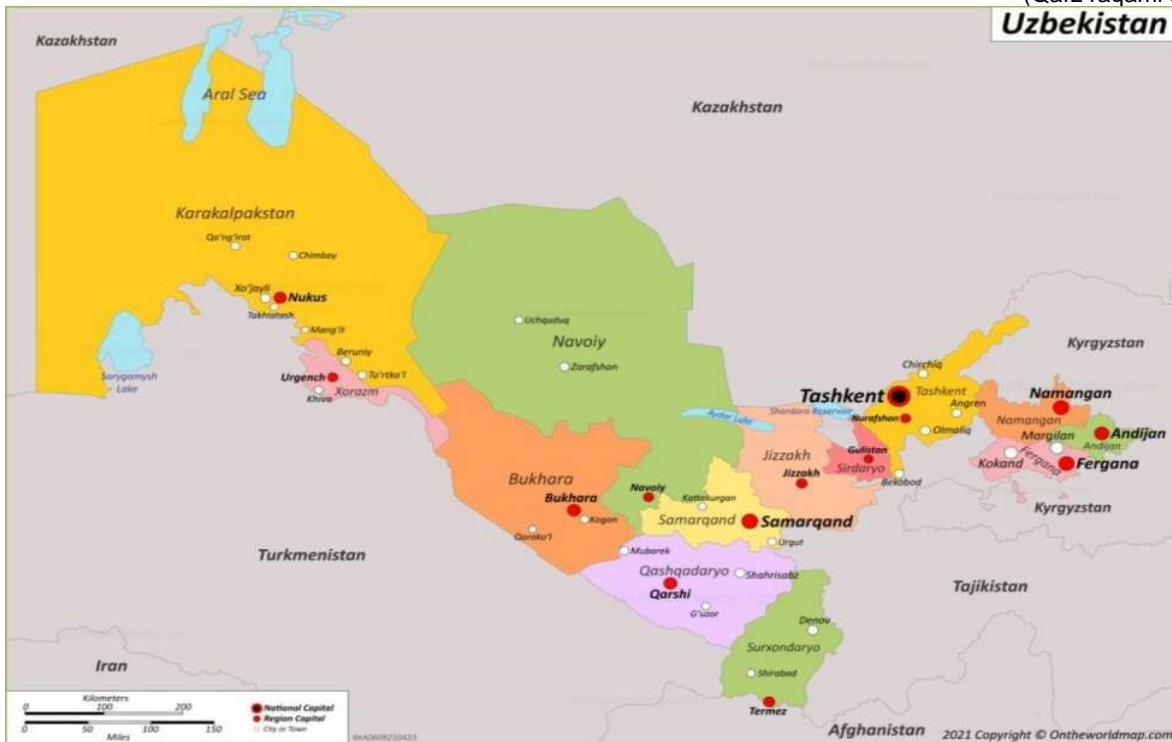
(Qarz raqami

Uzbekistan

Kazakhstan

Aral Sea

Kazakhstan

Karakalpakstan

Qo'ng'irot

Chimboy

Xo'jayli

Nukus

Takhiatash

Mang'it

Uchquduq

Navoiy

Beruniy

Saryqamysh Lake

Urgench

To'rtko'l

Khiva

Xorazm

Zarafshon

Kyrgyzstan

Chirchiq

Tashkent

Tashkent

Namangan

Angren

Shardara Reservoir

Nurafshon

Olmaliq

Namangan

Aydar Lake

Margilan

Andijan

Andijan

Gulistan

Jizzakh

Sirdaryo

Kokand

Fergana

Fergana

Jizzakh

Bekobod

Bukhara

Navoiy

Bukhara

Kattakurgan

Kogon

Samarqand

Samarqand

Kyrgyzstan

Qorako'l

Urgut

Turkmenistan

Muborek

Qashqadaryo

Shahrisabz

Tajikistan

Qarshi

G'uzor

Denov

Iran

Surxondaryo

Shirabad

Kilometers

0

100

200

0

50

100

150

Miles

National Capital

Region Capital

City or Town

Termez

Afghanistan

2021 Copyright © Ontheworldmap.com